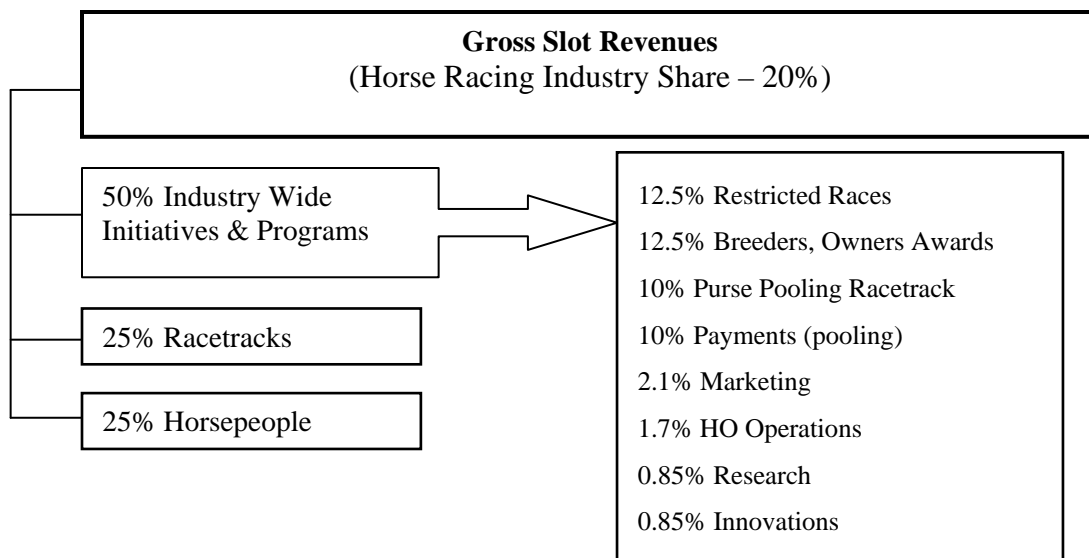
**Gross Slot Revenues**
(Horse Racing Industry Share – 20%)

50% Industry Wide Initiatives & Programs

25% Racetracks

25% Horsepeople

12.5% Restricted Races

12.5% Breeders, Owners Awards

10% Purse Pooling Racetrack

10% Payments (pooling)

2.1% Marketing

1.7% HO Operations

0.85% Research

0.85% Innovations